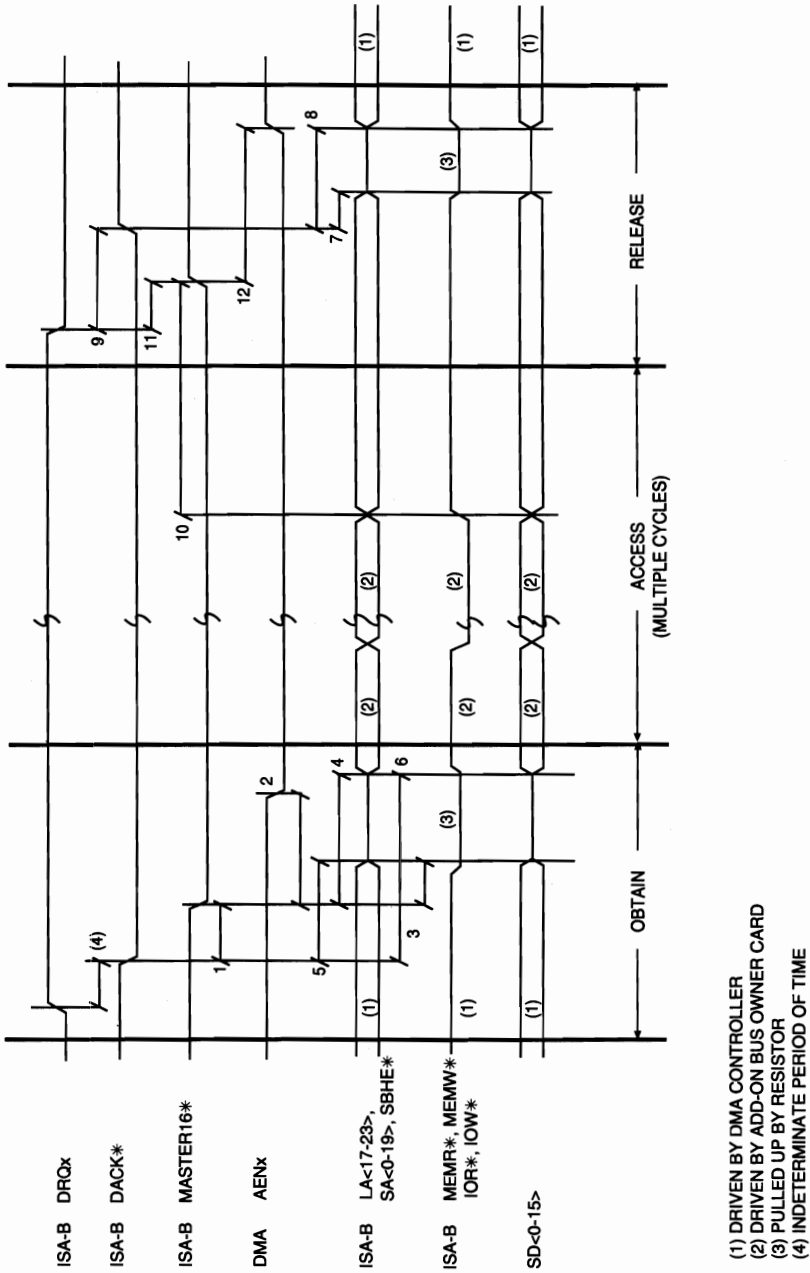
ISA-B DRQx
ISA-B DACK∗
ISA-B MASTER16∗
DMA AENx
ISA-B LA<17-23>, SA<0-19>, SBHE∗
ISA-B MEMR∗, MEMW∗ IOR∗, IOW∗
SD<0-15>

(4)
1
2
3
4
5
6
(1)
(3)
(1)
(1)
(2)
(2)
(2)
(2)
(2)
(2)
10
9
11
12
7
8
(3)
(1)
(1)
(1)

OBTAIN
ACCESS (MULTIPLE CYCLES)
RELEASE

(1) DRIVEN BY DMA CONTROLLER
(2) DRIVEN BY ADD-ON BUS OWNER CARD
(3) PULLED UP BY RESISTOR
(4) INDETERMINATE PERIOD OF TIME